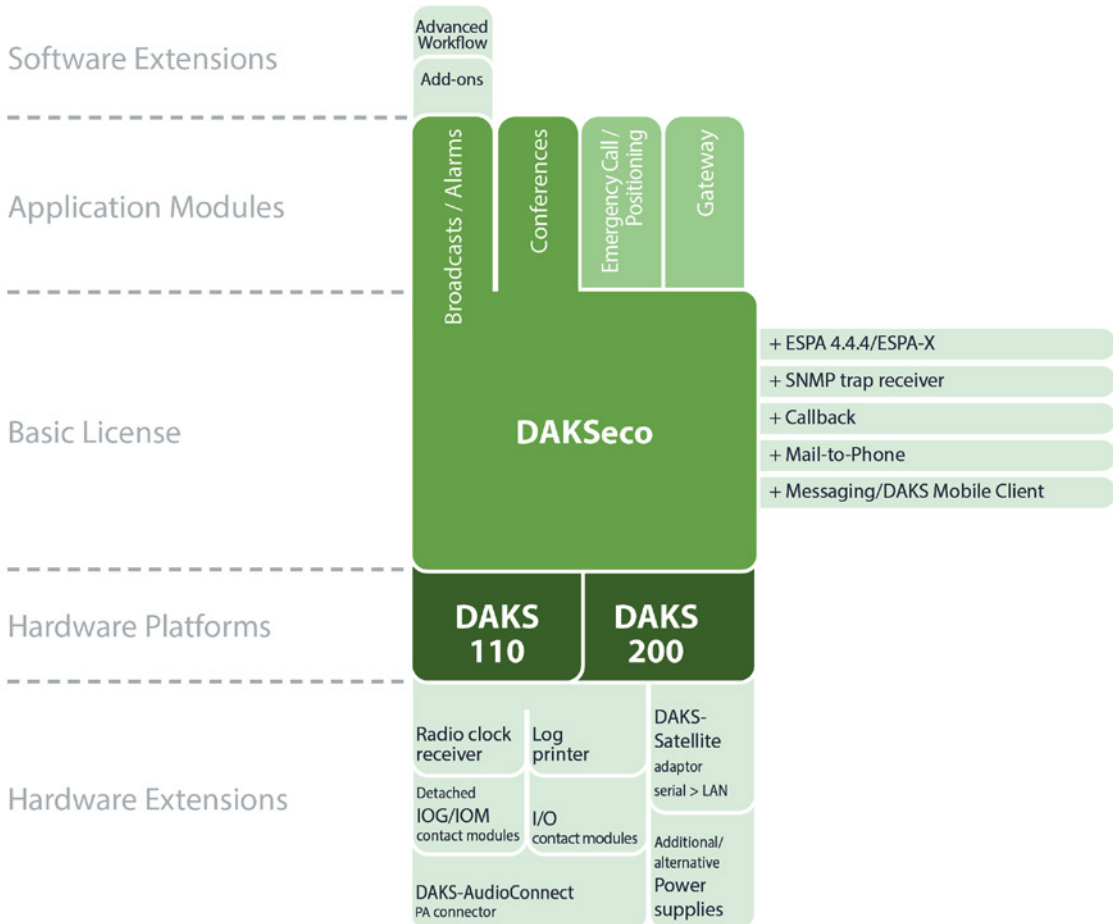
Software Extensions

Advanced Workflow

Add-ons

Application Modules

Broadcasts / Alarms

Conferences

Emergency Call / Positioning

Gateway

Basic License

DAKSeco

+ ESPA 4.4.4/ESPA-X
+ SNMP trap receiver
+ Callback
+ Mail-to-Phone
+ Messaging/DAKS Mobile Client

Hardware Platforms

DAKS 110

DAKS 200

Hardware Extensions

Radio clock receiver

Log printer

DAKS-Satellite adaptor serial > LAN

Detached IOG/IOM contact modules

I/O contact modules

Additional/ alternative Power supplies

DAKS-AudioConnect PA connector